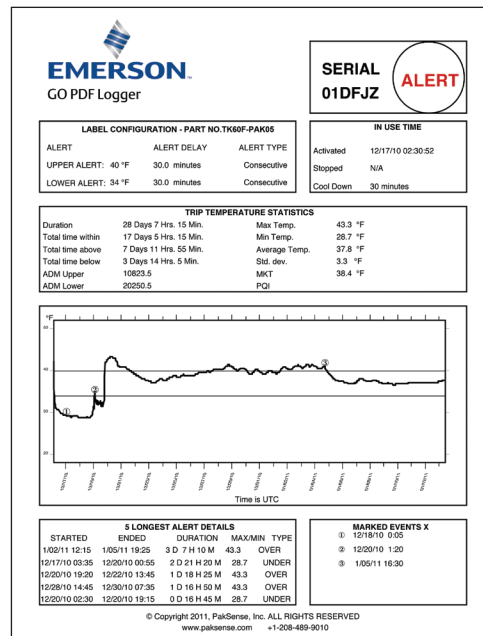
EMERSON.
GO PDF Logger

SERIAL
01DFJZ

ALERT

LABEL CONFIGURATION - PART NO.TK60F-PAK05

| ALERT | ALERT DELAY | ALERT TYPE |
|---|---|---|
| UPPER ALERT: 40 °F | 30.0 minutes | Consecutive |
| LOWER ALERT: 34 °F | 30.0 minutes | Consecutive |

IN USE TIME

| | |
|---|---|
| Activated | 12/17/10 02:30:52 |
| Stopped | N/A |
| Cool Down | 30 minutes |

TRIP TEMPERATURE STATISTICS

| | | | |
|---|---|---|---|
| Duration | 28 Days 7 Hrs. 15 Min. | Max Temp. | 43.3 °F |
| Total time within | 17 Days 5 Hrs. 15 Min. | Min Temp. | 28.7 °F |
| Total time above | 7 Days 11 Hrs. 55 Min. | Average Temp. | 37.8 °F |
| Total time below | 3 Days 14 Hrs. 5 Min. | Std. dev. | 3.3 °F |
| ADM Upper | 10823.5 | MKT | 38.4 °F |
| ADM Lower | 20250.5 | PQI | |

°F
60
40
30
20
① ② ③
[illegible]
Time is UTC

5 LONGEST ALERT DETAILS

| STARTED | ENDED | DURATION | MAX/MIN | TYPE |
|---|---|---|---|---|
| 1/02/11 12:15 | 1/05/11 19:25 | 3 D 7 H 10 M | 43.3 | OVER |
| 12/17/10 03:35 | 12/20/10 00:55 | 2 D 21 H 20 M | 28.7 | UNDER |
| 12/20/10 19:20 | 12/22/10 13:45 | 1 D 18 H 25 M | 43.3 | OVER |
| 12/28/10 14:45 | 12/30/10 07:35 | 1 D 16 H 50 M | 43.3 | OVER |
| 12/20/10 02:30 | 12/20/10 19:15 | 0 D 16 H 45 M | 28.7 | UNDER |

MARKED EVENTS X
① 12/18/10 0:05
② 12/20/10 1:20
③ 1/05/11 16:30

© Copyright 2011, PakSense, Inc. ALL RIGHTS RESERVED
www.paksense.com +1-208-489-9010